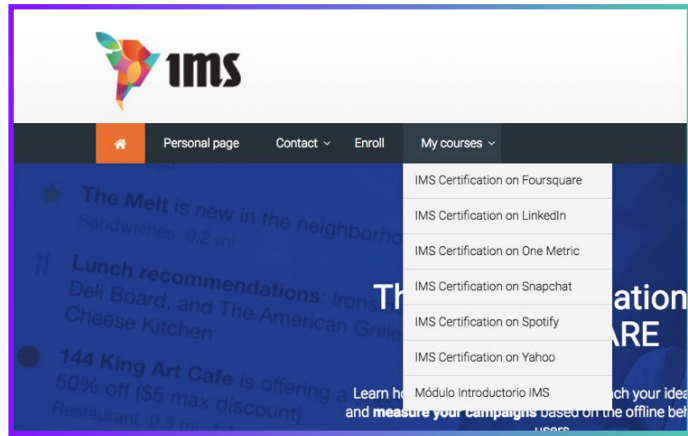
ims

Personal page Contact Enroll My courses

IMS Certification on Foursquare
IMS Certification on LinkedIn
IMS Certification on One Metric
IMS Certification on Snapchat
IMS Certification on Spotify
IMS Certification on Yahoo
Módulo Introductorio IMS

The Melt is new in the neighborho
Sandwiches · 0.2 mi

Lunch recommendations: Irons
Deli Board, and The American Grill
Cheese Kitchen

144 King Art Cafe is offering a
50% off ($5 max discount)
Restaurant · 0.3 mi

Th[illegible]ation
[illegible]ARE

Learn h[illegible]ch your idea
and measure your campaigns based on the offline beh
users